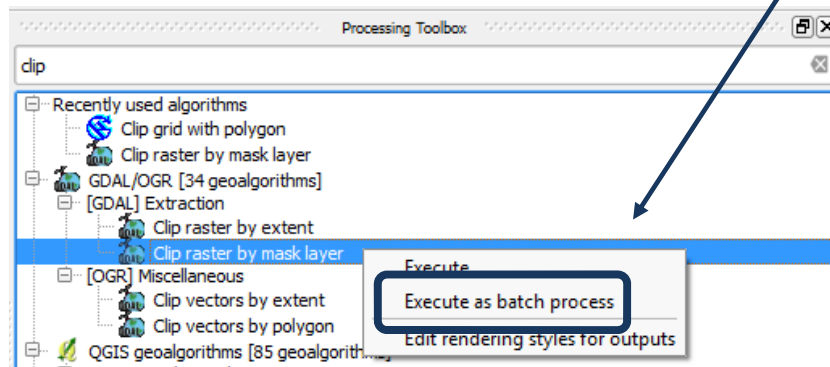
Processing Toolbox

clip

Recently used algorithms
Clip grid with polygon
Clip raster by mask layer
GDAL/OGR [34 geoalgorithms]
[GDAL] Extraction
Clip raster by extent
Clip raster by mask layer
[OGR] Miscellaneous
Clip vectors by extent
Clip vectors by polygon
QGIS geoalgorithms [85 geoalgorithm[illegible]

Execute
Execute as batch process
Edit rendering styles for outputs